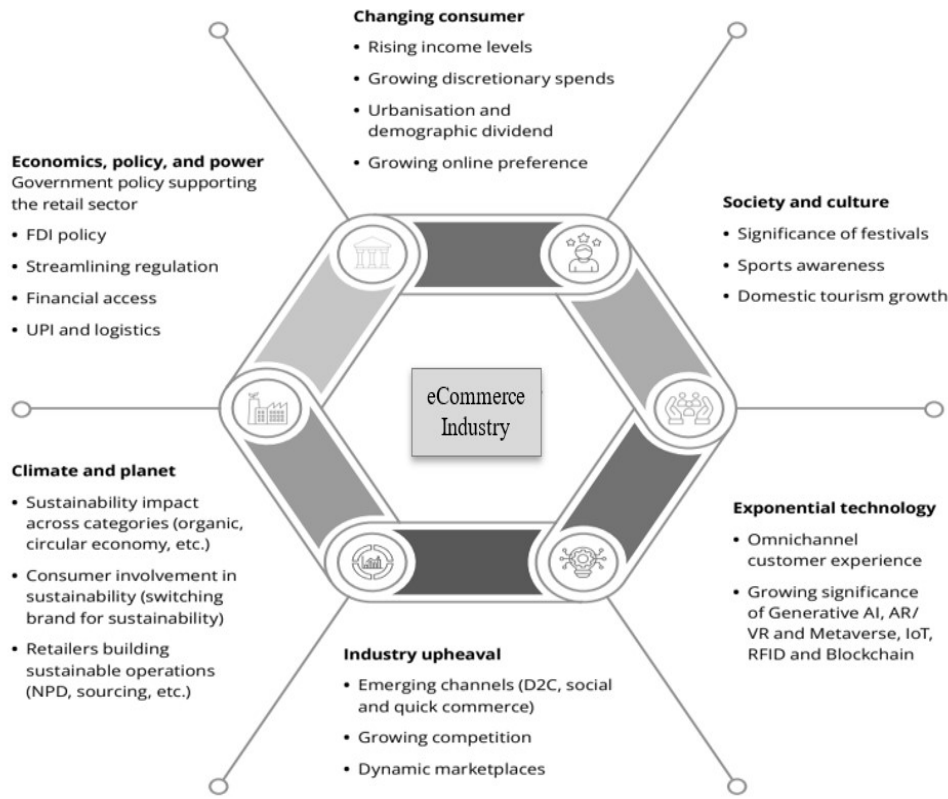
**Changing consumer**
- Rising income levels
- Growing discretionary spends
- Urbanisation and demographic dividend
- Growing online preference

**Economics, policy, and power**
Government policy supporting the retail sector
- FDI policy
- Streamlining regulation
- Financial access
- UPI and logistics

**Society and culture**
- Significance of festivals
- Sports awareness
- Domestic tourism growth

eCommerce Industry

**Climate and planet**
- Sustainability impact across categories (organic, circular economy, etc.)
- Consumer involvement in sustainability (switching brand for sustainability)
- Retailers building sustainable operations (NPD, sourcing, etc.)

**Exponential technology**
- Omnichannel customer experience
- Growing significance of Generative AI, AR/VR and Metaverse, IoT, RFID and Blockchain

**Industry upheaval**
- Emerging channels (D2C, social and quick commerce)
- Growing competition
- Dynamic marketplaces